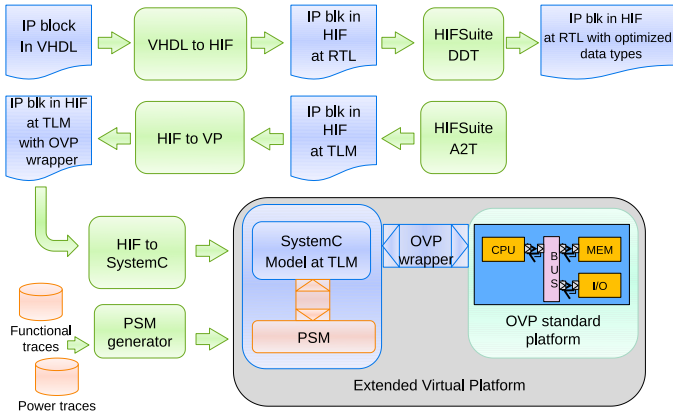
IP block In VHDL

VHDL to HIF

IP blk in HIF at RTL

HIFSuite DDT

IP blk in HIF at RTL with optimized data types

IP blk in HIF at TLM with OVP wrapper

HIF to VP

IP blk in HIF at TLM

HIFSuite A2T

HIF to SystemC

SystemC Model at TLM

OVP wrapper

CPU

B U S

MEM

I/O

OVP standard platform

PSM

Functional traces

PSM generator

Power traces

Extended Virtual Platform